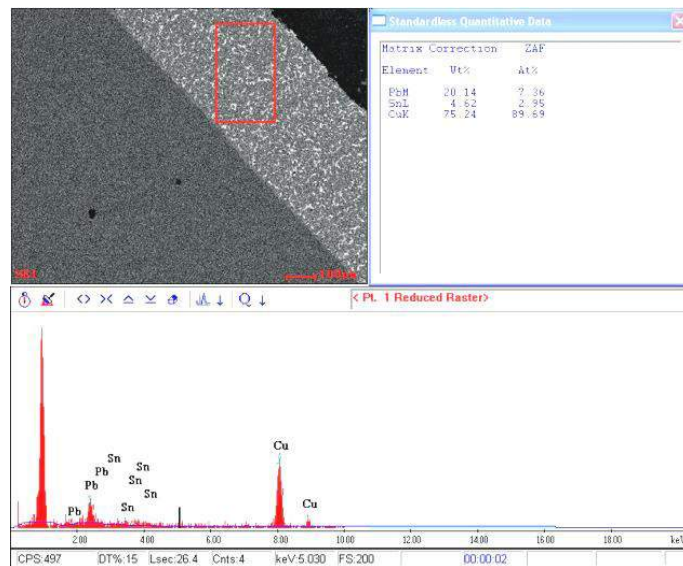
SEI

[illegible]

Standardless Quantitative Data

Matrix Correction ZAF

| Element | Wt% | At% |
|---|---|---|
| PbM | 20.14 | 7.36 |
| SnL | 4.62 | 2.95 |
| CuK | 75.24 | 89.69 |

< Pt. 1 Reduced Raster>

Pb Pb Pb Sn Sn Sn Sn Sn Cu Cu

2.00 4.00 6.00 8.00 10.00 12.00 14.00 16.00 18.00 keV

CPS:497 DT%:15 Lsec:26.4 Cnts:4 keV:5.030 FS:200 00:00:02